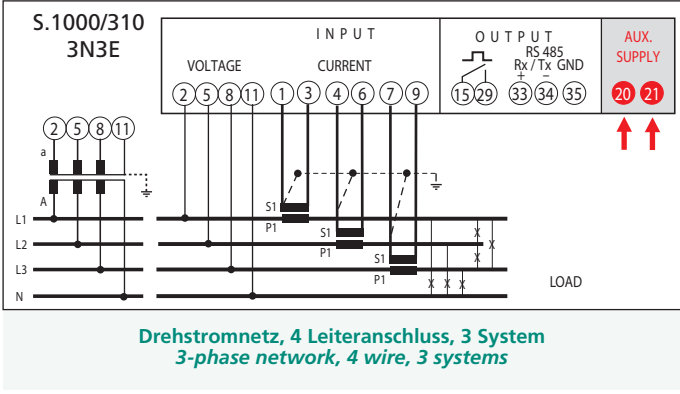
S.1000/310
3N3E

INPUT
VOLTAGE
CURRENT
2 5 8 11 1 3 4 6 7 9

OUTPUT
RS 485
Rx / Tx GND
+ −
15 29 33 34 35

AUX.
SUPPLY
20 21

2 5 8 11
a
A
L1
L2
L3
N
S1
P1
S1
P1
S1
P1
LOAD

Drehstromnetz, 4 Leiteranschluss, 3 System
3-phase network, 4 wire, 3 systems